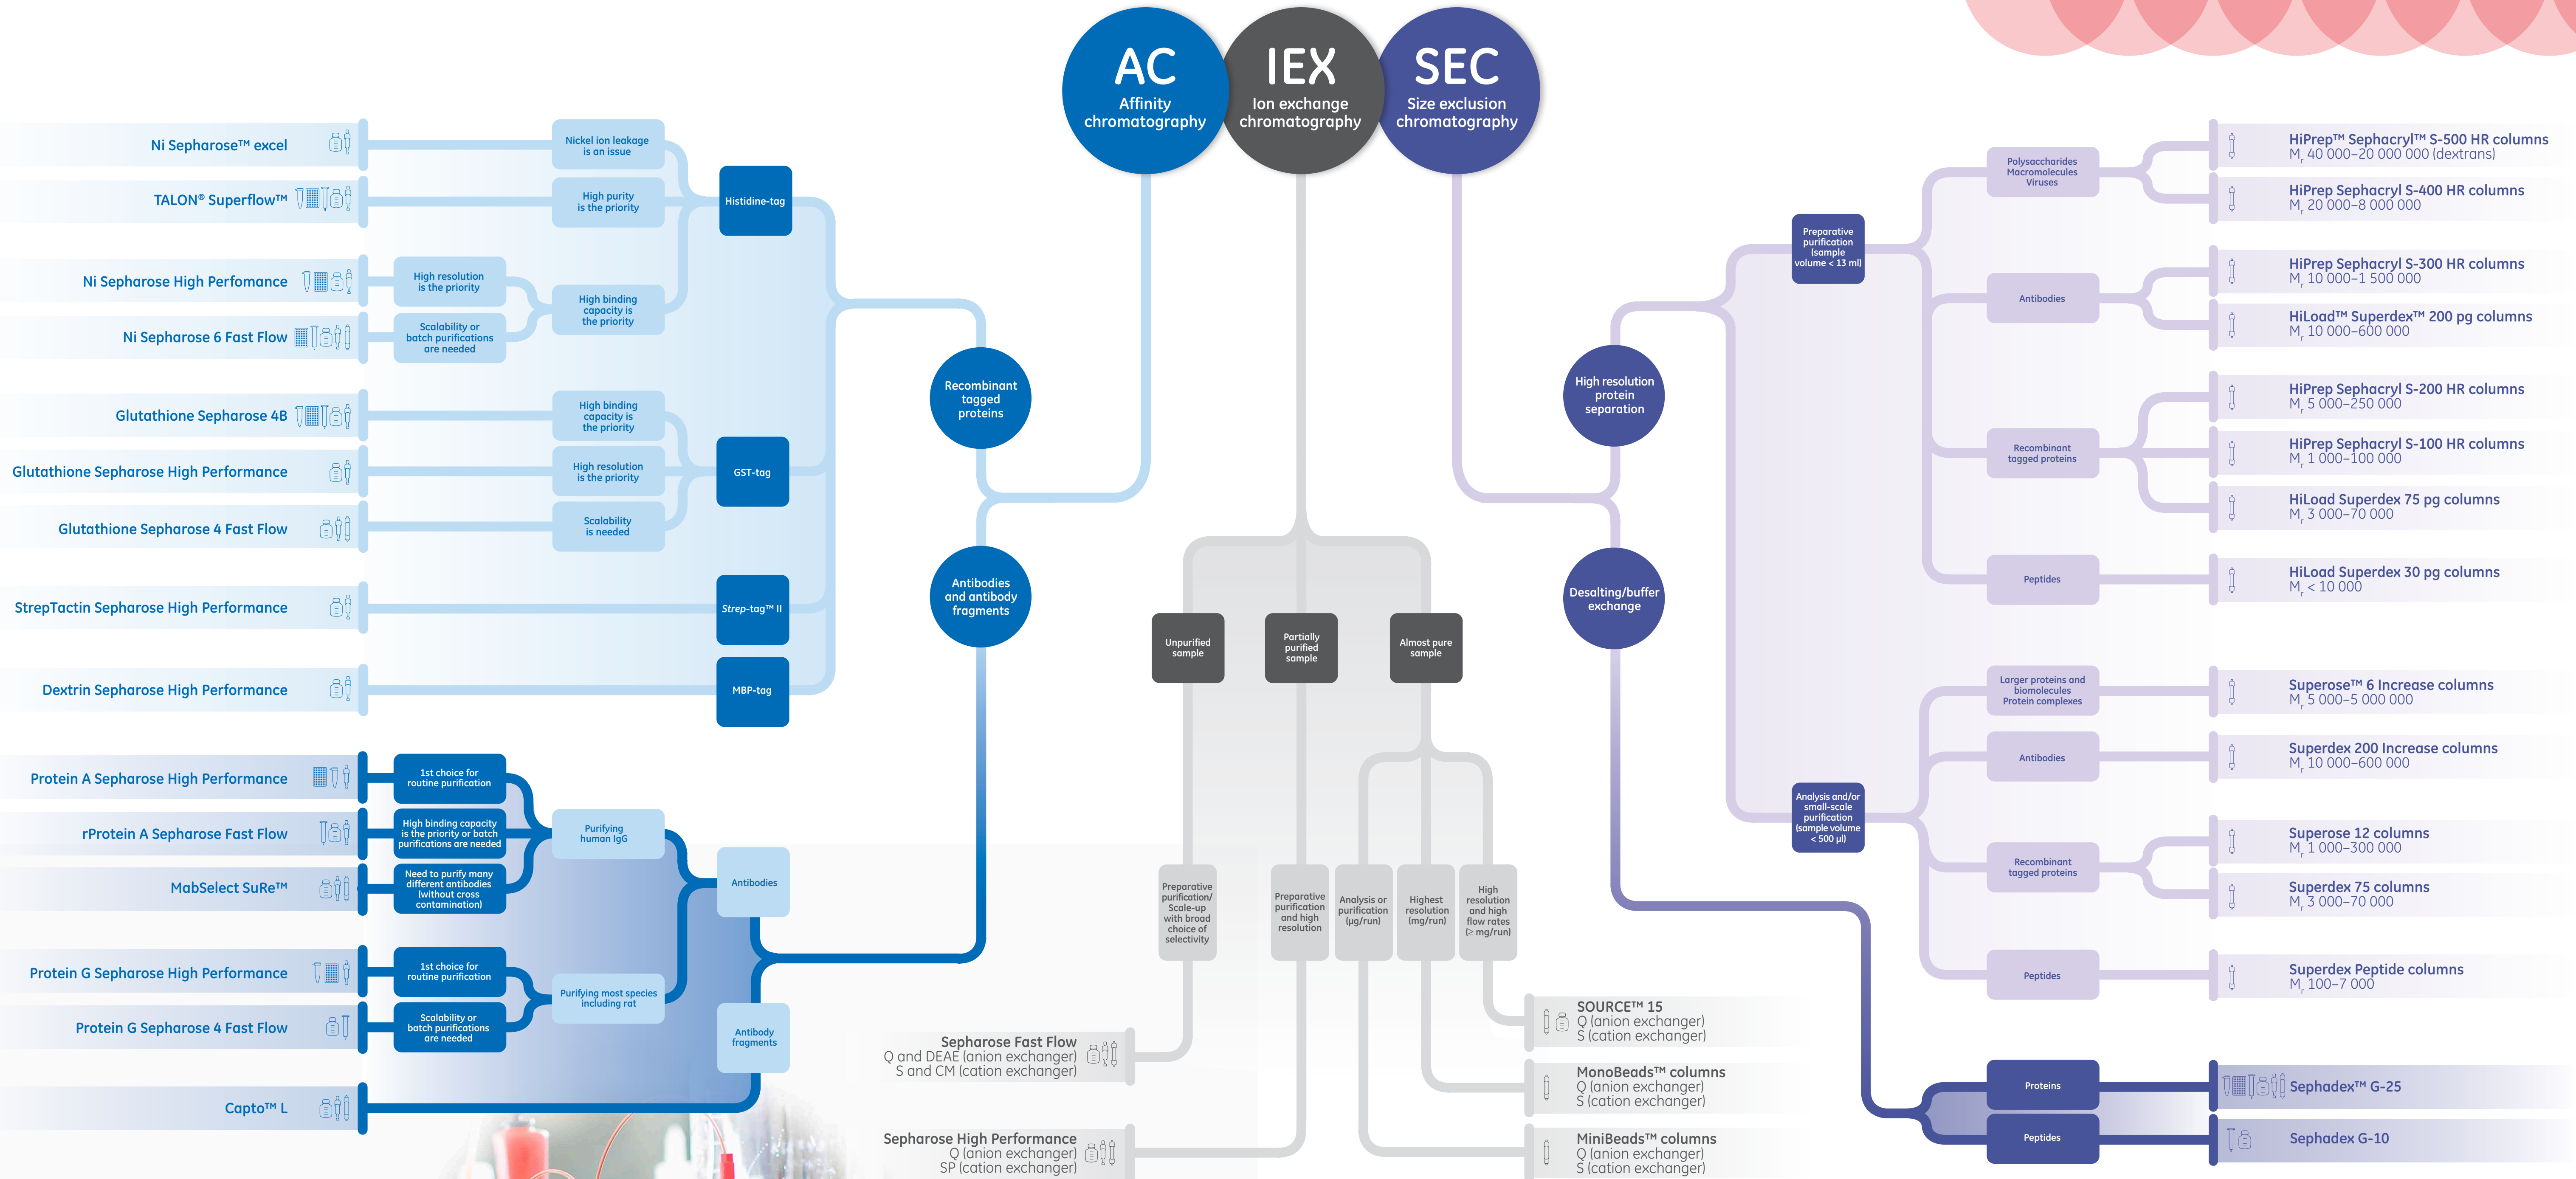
AC
Affinity chromatography

IEX
Ion exchange chromatography

SEC
Size exclusion chromatography

Ni Sepharose™ excel
TALON® Superflow™
Ni Sepharose High Perfomance
Ni Sepharose 6 Fast Flow
Glutathione Sepharose 4B
Glutathione Sepharose High Performance
Glutathione Sepharose 4 Fast Flow
StrepTactin Sepharose High Performance
Dextrin Sepharose High Performance
Protein A Sepharose High Performance
rProtein A Sepharose Fast Flow
MabSelect SuRe™
Protein G Sepharose High Performance
Protein G Sepharose 4 Fast Flow
Capto™ L

Nickel ion leakage is an issue
High purity is the priority
High resolution is the priority
Scalability or batch purifications are needed
High binding capacity is the priority
Histidine-tag
High binding capacity is the priority
High resolution is the priority
Scalability is needed
GST-tag
Strep-tag™ II
MBP-tag
Recombinant tagged proteins
Antibodies and antibody fragments
1st choice for routine purification
High binding capacity is the priority or batch purifications are needed
Need to purify many different antibodies (without cross contamination)
Purifying human IgG
Antibodies
1st choice for routine purification
Scalability or batch purifications are needed
Purifying most species including rat
Antibody fragments

Unpurified sample
Partially purified sample
Almost pure sample
Preparative purification/ Scale-up with broad choice of selectivity
Preparative purification and high resolution
Analysis or purification (µg/run)
Highest resolution (mg/run)
High resolution and high flow rates (≥ mg/run)

Sepharose Fast Flow
Q and DEAE (anion exchanger)
S and CM (cation exchanger)
Sepharose High Performance
Q (anion exchanger)
SP (cation exchanger)
SOURCE™ 15
Q (anion exchanger)
S (cation exchanger)
MonoBeads™ columns
Q (anion exchanger)
S (cation exchanger)
MiniBeads™ columns
Q (anion exchanger)
S (cation exchanger)

High resolution protein separation
Desalting/buffer exchange
Preparative purification (sample volume < 13 ml)
Analysis and/or small-scale purification (sample volume < 500 µl)
Polysaccharides Macromolecules Viruses
Antibodies
Recombinant tagged proteins
Peptides
Larger proteins and biomolecules Protein complexes
Antibodies
Recombinant tagged proteins
Peptides
Proteins
Peptides

HiPrep™ Sephacryl™ S-500 HR columns
$M_r$ 40 000–20 000 000 (dextrans)
HiPrep Sephacryl S-400 HR columns
$M_r$ 20 000–8 000 000
HiPrep Sephacryl S-300 HR columns
$M_r$ 10 000–1 500 000
HiLoad™ Superdex™ 200 pg columns
$M_r$ 10 000–600 000
HiPrep Sephacryl S-200 HR columns
$M_r$ 5 000–250 000
HiPrep Sephacryl S-100 HR columns
$M_r$ 1 000–100 000
HiLoad Superdex 75 pg columns
$M_r$ 3 000–70 000
HiLoad Superdex 30 pg columns
$M_r$ < 10 000
Superose™ 6 Increase columns
$M_r$ 5 000–5 000 000
Superdex 200 Increase columns
$M_r$ 10 000–600 000
Superose 12 columns
$M_r$ 1 000–300 000
Superdex 75 columns
$M_r$ 3 000–70 000
Superdex Peptide columns
$M_r$ 100–7 000
Sephadex™ G-25
Sephadex G-10